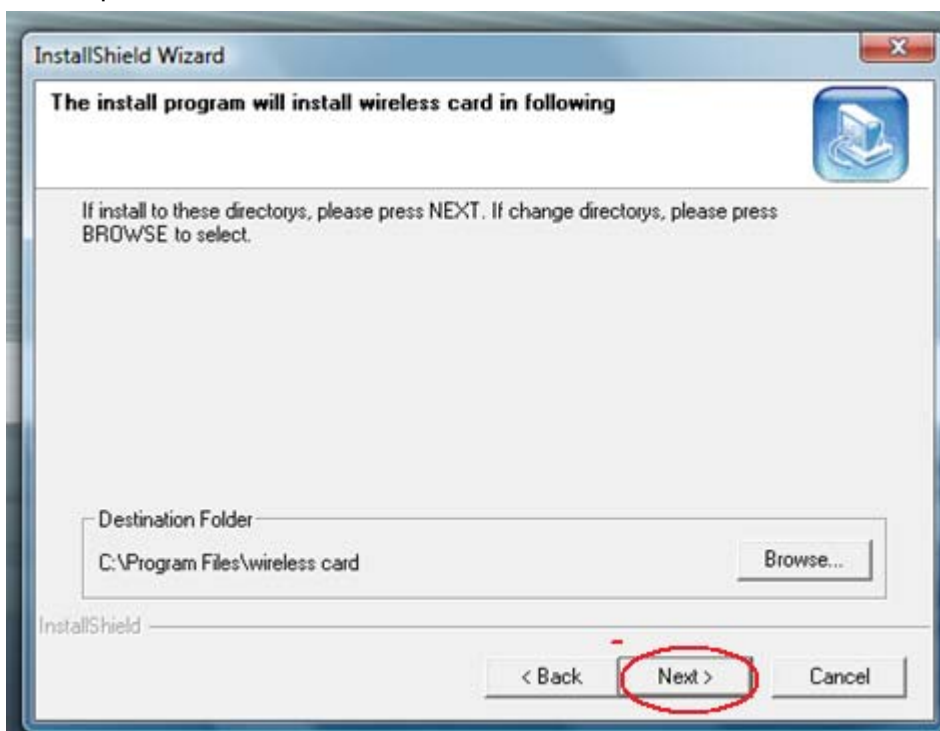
InstallShield Wizard

The install program will install wireless card in following

If install to these directorys, please press NEXT. If change directorys, please press BROWSE to select.

Destination Folder

C:\Program Files\wireless card

Browse...

InstallShield

< Back

Next >

Cancel